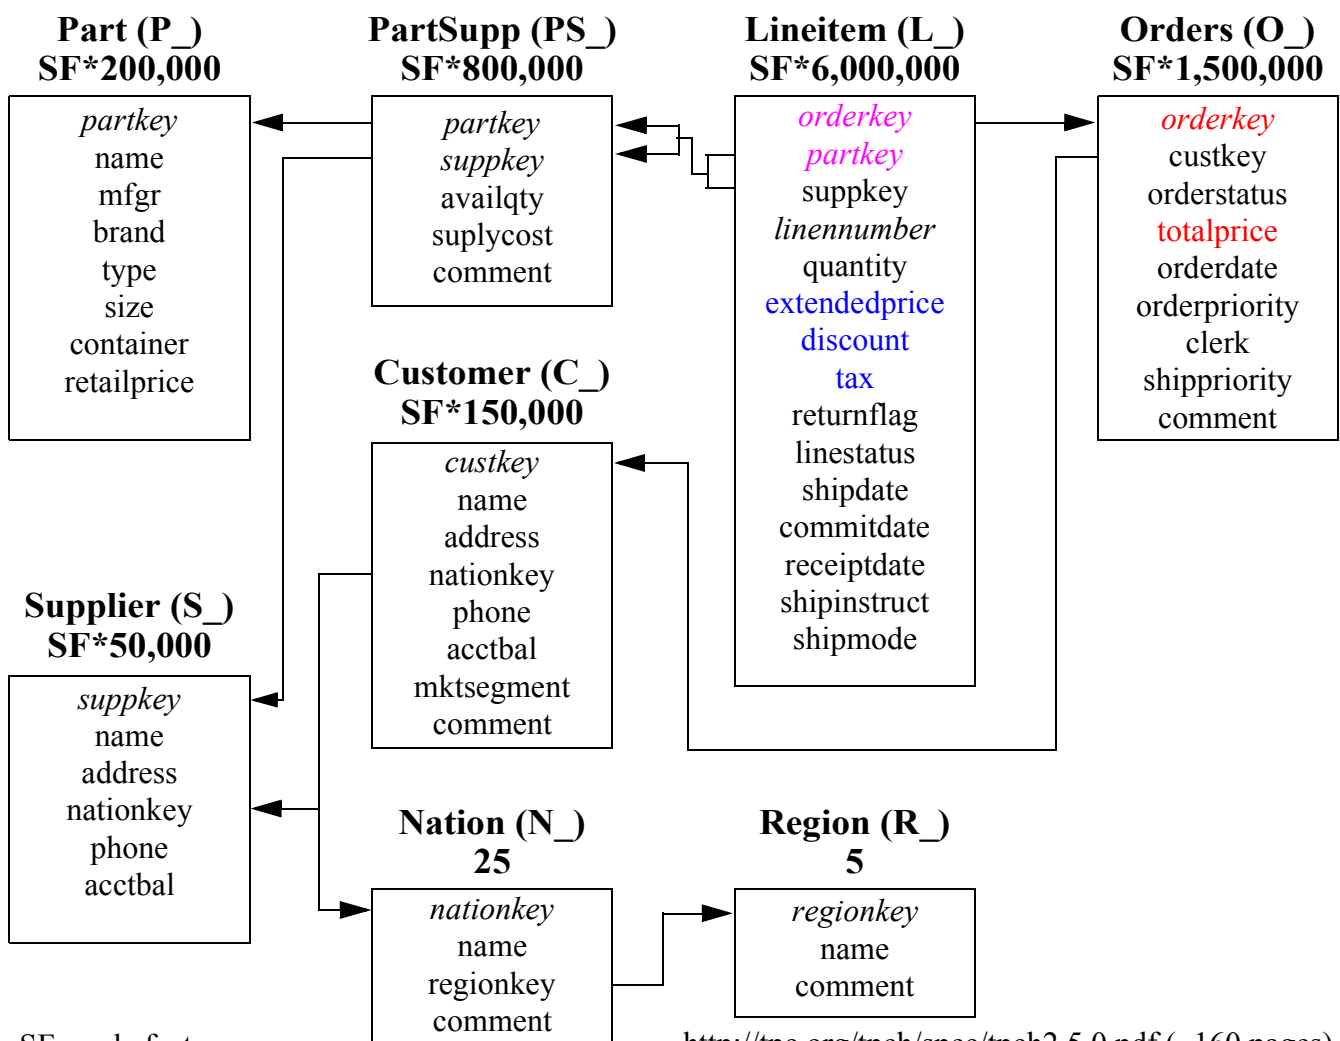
Part (P_)
SF*200,000

partkey
name
mfgr
brand
type
size
container
retailprice

PartSupp (PS_)
SF*800,000

partkey
suppkey
availqty
suplycost
comment

Lineitem (L_)
SF*6,000,000

orderkey
partkey
suppkey
linennumber
quantity
extendedprice
discount
tax
returnflag
linestatus
shipdate
commitdate
receiptdate
shipinstruct
shipmode

Orders (O_)
SF*1,500,000

orderkey
custkey
orderstatus
totalprice
orderdate
orderpriority
clerk
shippriority
comment

Customer (C_)
SF*150,000

custkey
name
address
nationkey
phone
acctbal
mktsegment
comment

Supplier (S_)
SF*50,000

suppkey
name
address
nationkey
phone
acctbal

Nation (N_)
25

nationkey
name
regionkey
comment

Region (R_)
5

regionkey
name
comment

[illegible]

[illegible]